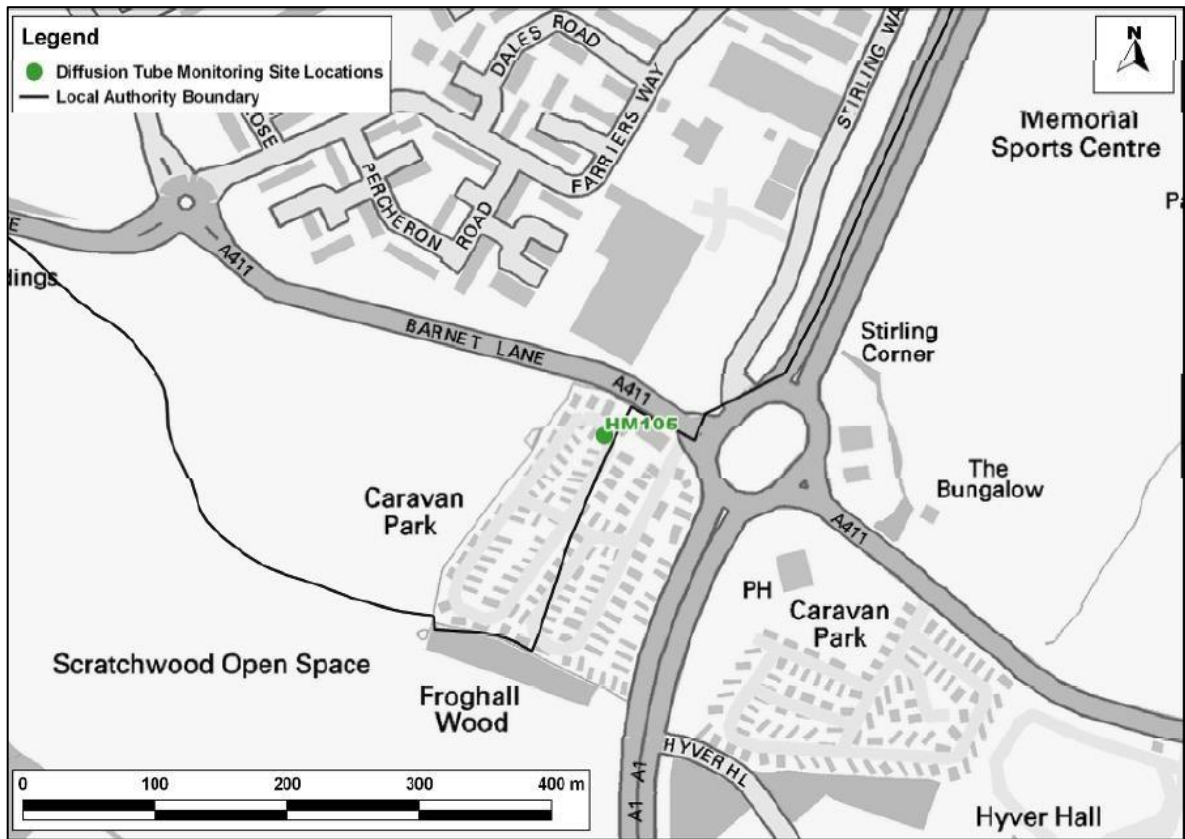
Legend
Diffusion Tube Monitoring Site Locations
Local Authority Boundary

N

DALES ROAD
STIRLING WAY
FARRIERS WAY
OSE
PERCHERON ROAD
Memorial Sports Centre
Pa
A411
lings
BARNET LANE
Stirling Corner
A411
HM106
The Bungalow
Caravan Park
A411
PH
Caravan Park
Scratchwood Open Space
Froghall Wood
HYVER HL
A1
A1
Hyver Hall

0
100
200
300
400 m